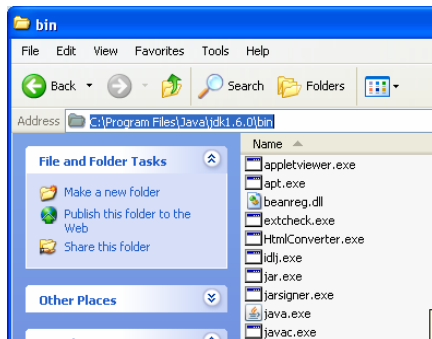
bin

File Edit View Favorites Tools Help

Back Search Folders

Address C:\Program Files\Java\jdk1.6.0\bin

File and Folder Tasks

Make a new folder

Publish this folder to the Web

Share this folder

Other Places

Name

appletviewer.exe
apt.exe
beanreg.dll
extcheck.exe
HtmlConverter.exe
idlj.exe
jar.exe
jarsigner.exe
java.exe
javac.exe